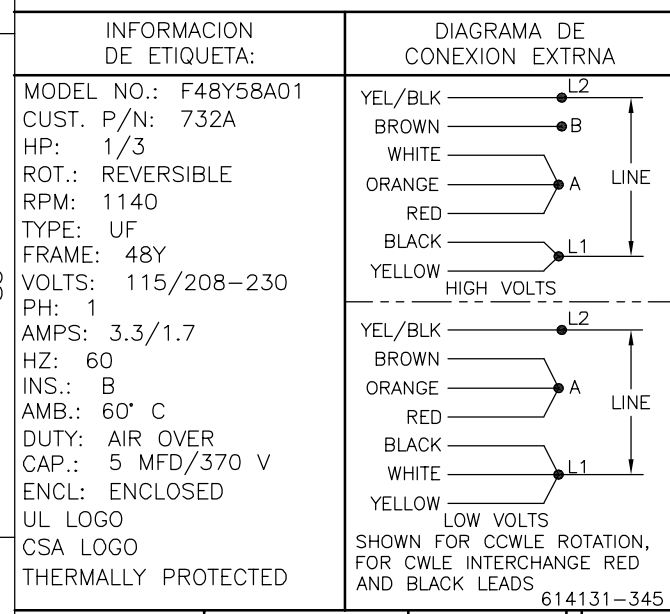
INFORMACION DE ETIQUETA:

MODEL NO.: F48Y58A01
CUST. P/N: 732A
HP: 1/3
ROT.: REVERSIBLE
RPM: 1140
TYPE: UF
FRAME: 48Y
VOLTS: 115/208–230
PH: 1
AMPS: 3.3/1.7
HZ: 60
INS.: B
AMB.: 60° C
DUTY: AIR OVER
CAP.: 5 MFD/370 V
ENCL: ENCLOSED
UL LOGO
CSA LOGO
THERMALLY PROTECTED

DIAGRAMA DE CONEXION EXTRNA

YEL/BLK
L2
BROWN
B
WHITE
ORANGE
A
LINE
RED
BLACK
L1
YELLOW
HIGH VOLTS

YEL/BLK
L2
BROWN
ORANGE
A
LINE
RED
BLACK
WHITE
L1
YELLOW
LOW VOLTS

SHOWN FOR CCWLE ROTATION, FOR CWLE INTERCHANGE RED AND BLACK LEADS
614131–345